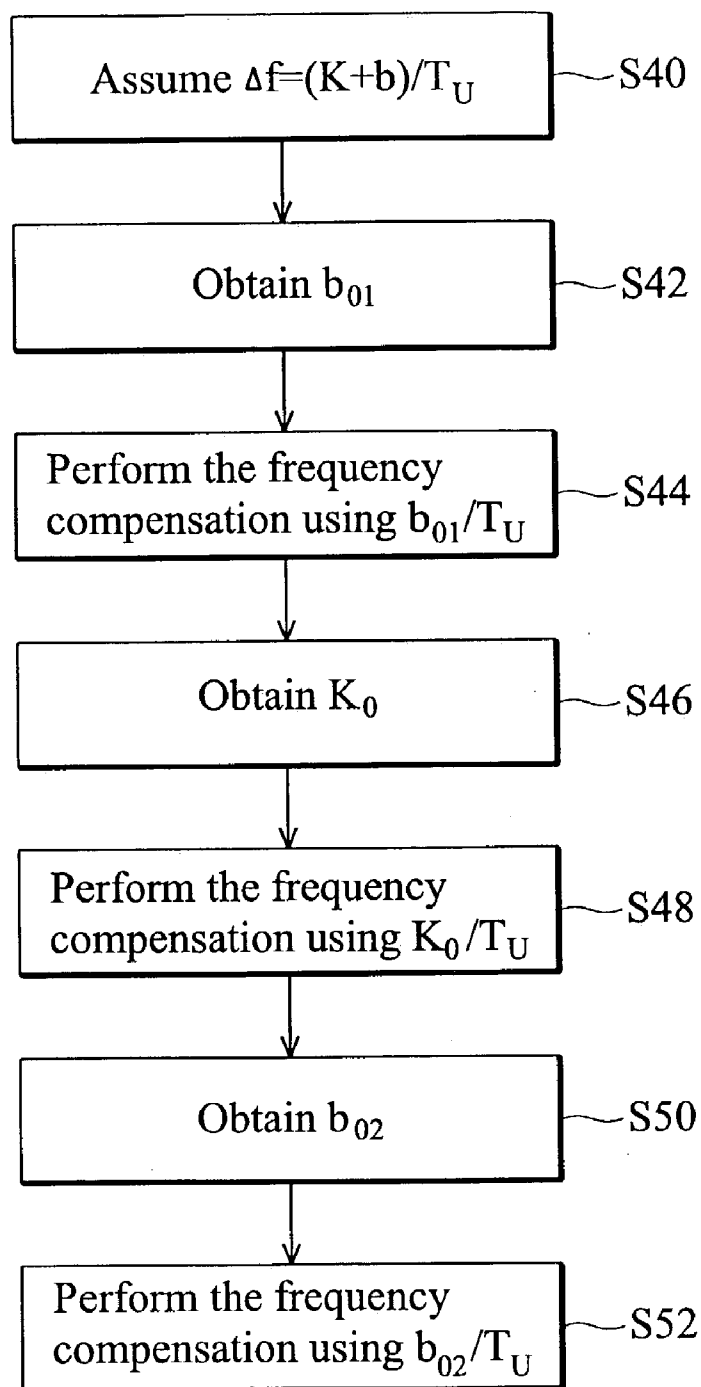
Assume $\Delta f=(K+b)/T_U$

S40

Obtain $b_{01}$

S42

Perform the frequency compensation using $b_{01}/T_U$

S44

Obtain $K_0$

S46

Perform the frequency compensation using $K_0/T_U$

S48

Obtain $b_{02}$

S50

Perform the frequency compensation using $b_{02}/T_U$

S52